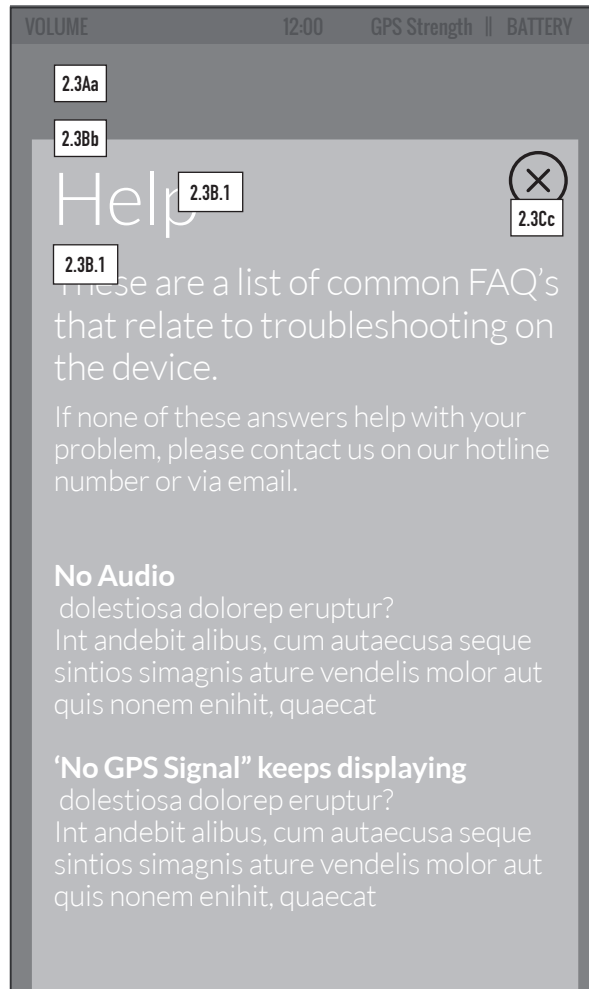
VOLUME 12:00 GPS Strength || BATTERY

2.3Aa

2.3Bb

Help 2.3B.1

2.3Cc

2.3B.1

These are a list of common FAQ's that relate to troubleshooting on the device.

If none of these answers help with your problem, please contact us on our hotline number or via email.

No Audio
dolestiosa dolorep eruptur?
Int andebit alibus, cum autaecusa seque sintios simagnis ature vendelis molor aut quis nonem enihit, quaecat

'No GPS Signal" keeps displaying
dolestiosa dolorep eruptur?
Int andebit alibus, cum autaecusa seque sintios simagnis ature vendelis molor aut quis nonem enihit, quaecat